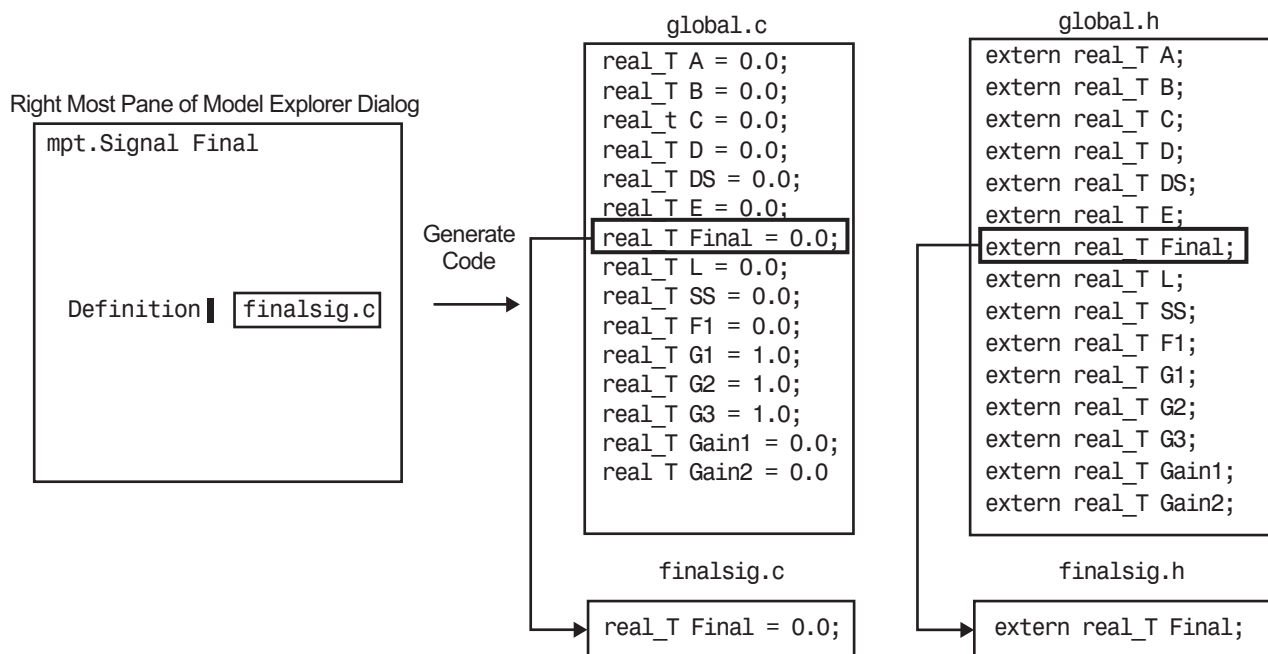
Right Most Pane of Model Explorer Dialog

mpt.Signal Final

Definition | finalsig.c

Generate Code

global.c

real_T A = 0.0;
real_T B = 0.0;
real_t C = 0.0;
real_T D = 0.0;
real_T DS = 0.0;
real_T E = 0.0;
real_T Final = 0.0;
real_T L = 0.0;
real_T SS = 0.0;
real_T F1 = 0.0;
real_T G1 = 1.0;
real_T G2 = 1.0;
real_T G3 = 1.0;
real_T Gain1 = 0.0;
real_T Gain2 = 0.0

finalsig.c

real_T Final = 0.0;

global.h

extern real_T A;
extern real_T B;
extern real_T C;
extern real_T D;
extern real_T DS;
extern real_T E;
extern real_T Final;
extern real_T L;
extern real_T SS;
extern real_T F1;
extern real_T G1;
extern real_T G2;
extern real_T G3;
extern real_T Gain1;
extern real_T Gain2;

finalsig.h

extern real_T Final;